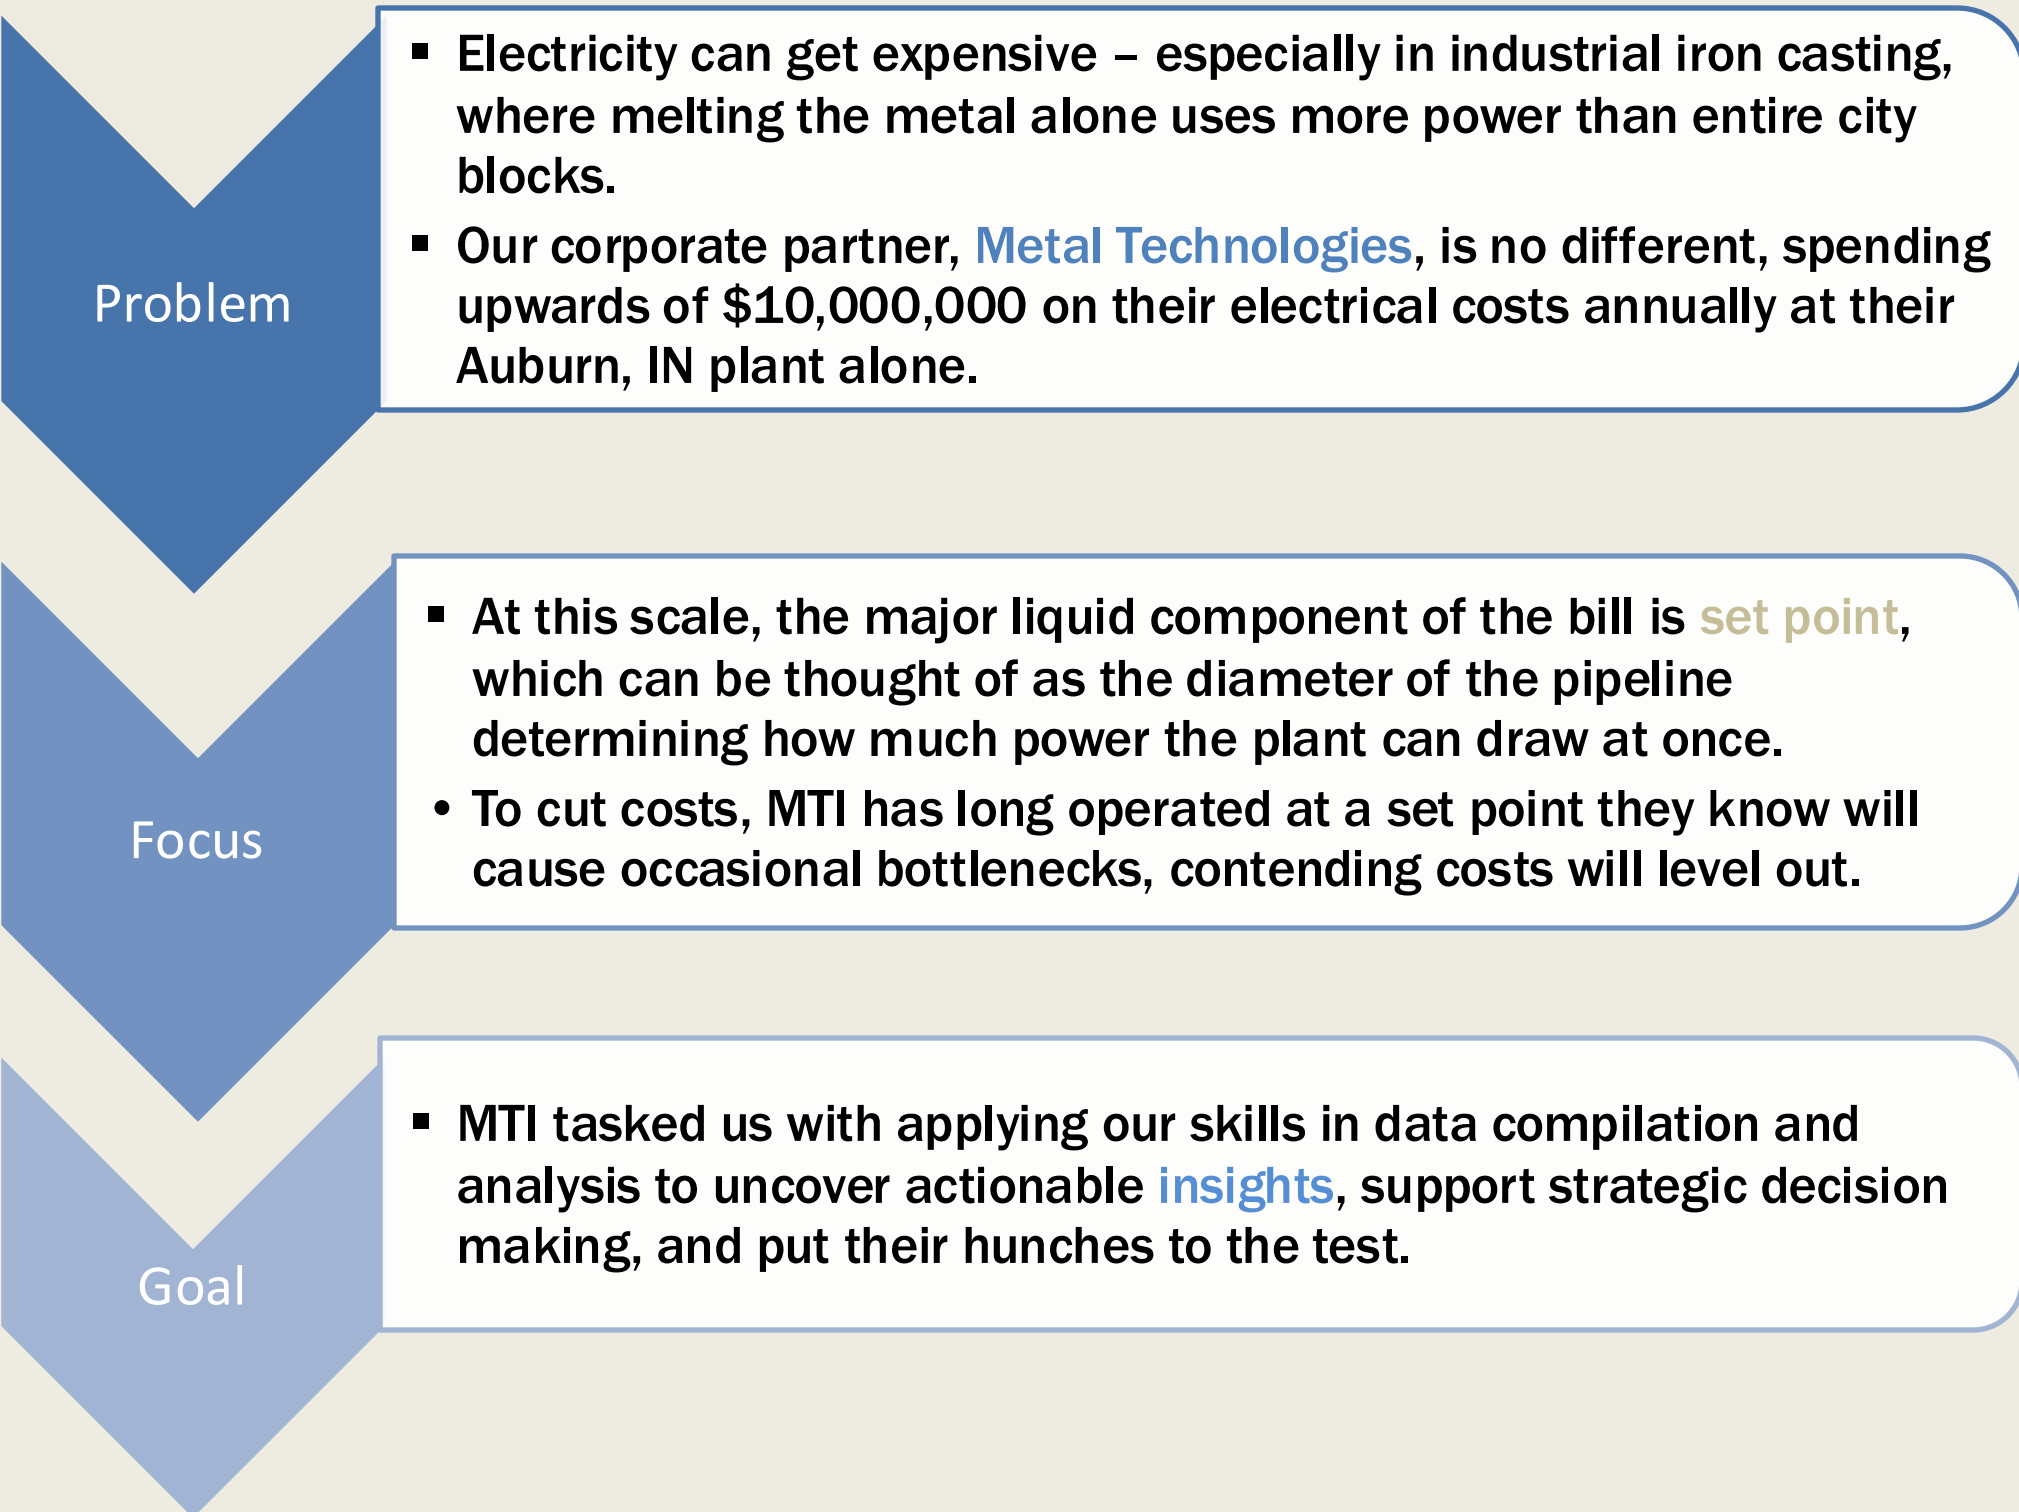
Problem

▪ Electricity can get expensive – especially in industrial iron casting, where melting the metal alone uses more power than entire city blocks.

▪ Our corporate partner, Metal Technologies, is no different, spending upwards of \$10,000,000 on their electrical costs annually at their Auburn, IN plant alone.

Focus

▪ At this scale, the major liquid component of the bill is set point, which can be thought of as the diameter of the pipeline determining how much power the plant can draw at once.

• To cut costs, MTI has long operated at a set point they know will cause occasional bottlenecks, contending costs will level out.

Goal

▪ MTI tasked us with applying our skills in data compilation and analysis to uncover actionable insights, support strategic decision making, and put their hunches to the test.